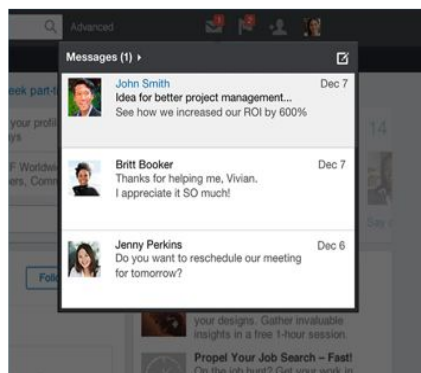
Advanced

1

Messages (1) ▸

John Smith
Idea for better project management...
See how we increased our ROI by 600%
Dec 7

Britt Booker
Thanks for helping me, Vivian.
I appreciate it SO much!
Dec 7

Jenny Perkins
Do you want to reschedule our meeting for tomorrow?
Dec 6

eek part-t

your profi
ys

F Worldwi
ers, Comm

Fol

14

See

your designs. Gather invaluable insights in a free 1-hour session

Propel Your Job Search – Fast!
On the job hunt? Get your work in